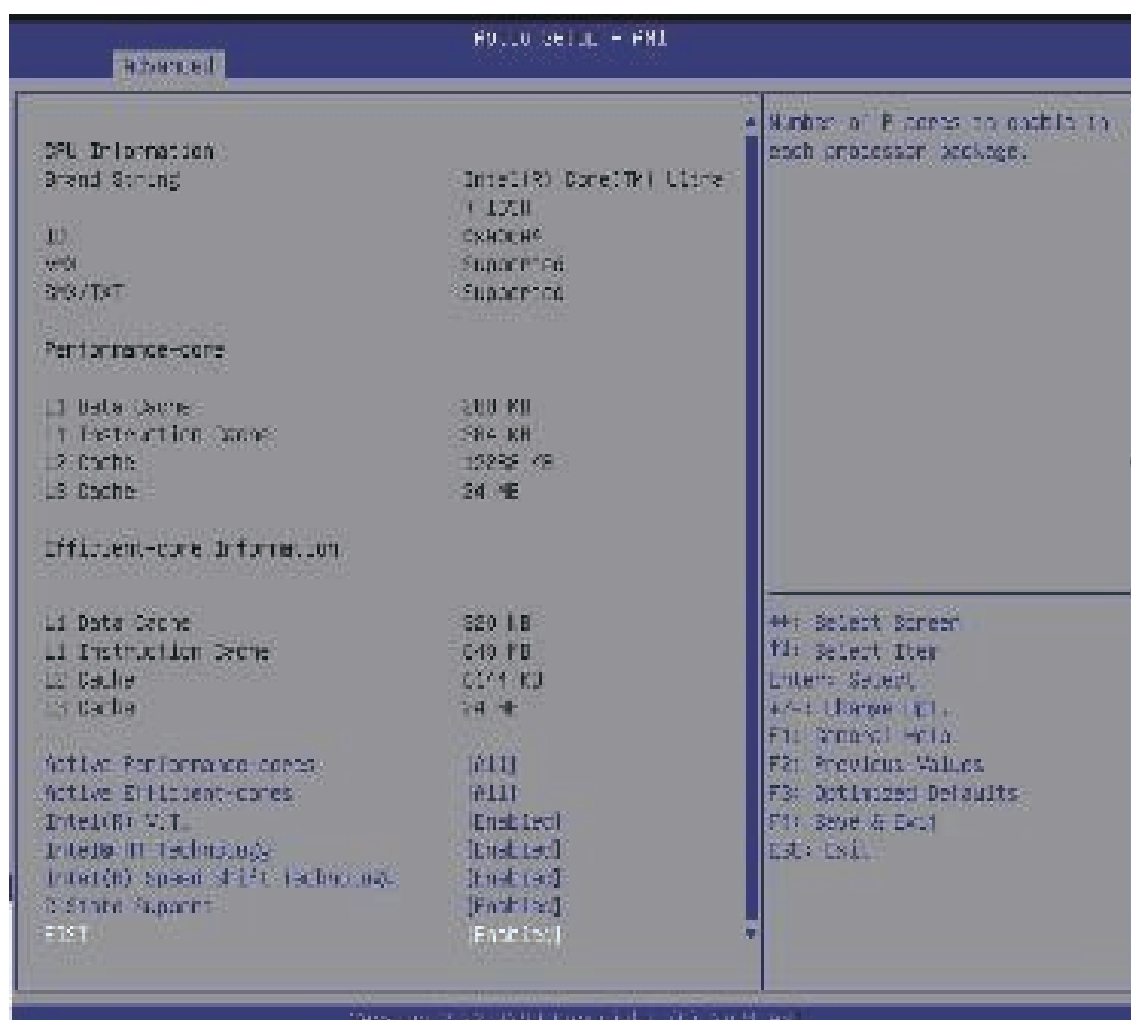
Aptio Setup - AMI
Advanced

CPU Information
Brand String	Intel(R) Core(TM) Ultra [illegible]
ID	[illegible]
VMX	Supported
SMX/TXT	Supported

Performance-core

L1 Data Cache	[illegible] KB
L1 Instruction Cache	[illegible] KB
L2 Cache	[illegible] KB
L3 Cache	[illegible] MB

Efficient-core Information

L1 Data Cache	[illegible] KB
L1 Instruction Cache	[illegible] KB
L2 Cache	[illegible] KB
L3 Cache	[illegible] MB

Active Performance-cores	[All]
Active Efficient-cores	[All]
Intel(R) VT-x	[Enabled]
Intel(R) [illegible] Technology	[Enabled]
Intel(R) Speed Shift Technology	[Enabled]
C-State Support	[Enabled]
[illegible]	[Enabled]

Number of P-cores to enable in each processor package.

→←: Select Screen
↑↓: Select Item
Enter: Select
+/-: Change Opt.
F1: General Help
F2: Previous Values
F3: Optimized Defaults
F4: Save & Exit
ESC: Exit

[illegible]